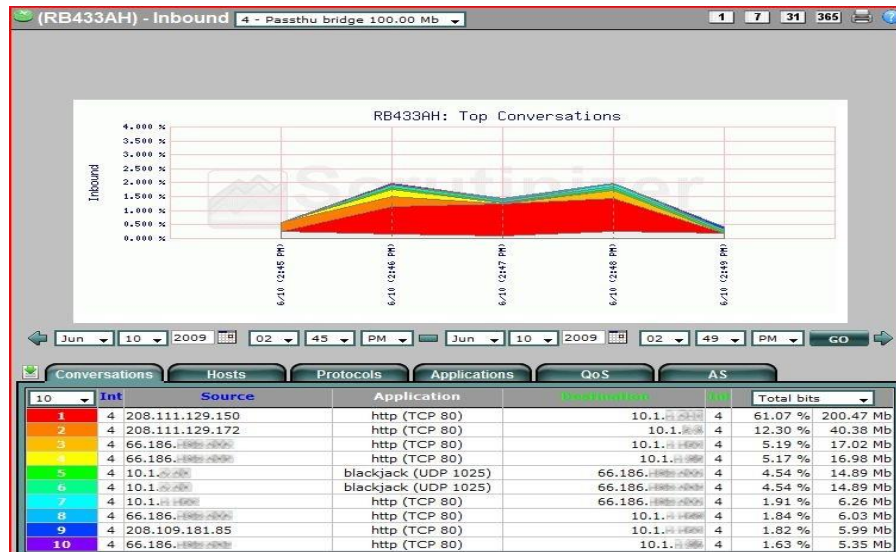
(RB433AH) - Inbound 4 - Passthu bridge 100.00 Mb

1 7 31 365

RB433AH: Top Conversations

Inbound

4.000 %
3.500 %
3.000 %
2.500 %
2.000 %
1.500 %
1.000 %
0.500 %
0.000 %

Scrutinizer

6/10 (2:45 PM)
6/10 (2:46 PM)
6/10 (2:47 PM)
6/10 (2:48 PM)
6/10 (2:49 PM)

Jun 10 2009 02 45 PM — Jun 10 2009 02 49 PM GO

Conversations Hosts Protocols Applications QoS AS

| 10 | Int | Source | Application | Destination | Int | Total bits | |
|---|---|---|---|---|---|---|---|
| 1 | 4 | 208.111.129.150 | http (TCP 80) | 10.1.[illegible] | 4 | 61.07 % | 200.47 Mb |
| 2 | 4 | 208.111.129.172 | http (TCP 80) | 10.1.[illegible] | 4 | 12.30 % | 40.38 Mb |
| 3 | 4 | 66.186.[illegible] | http (TCP 80) | 10.1.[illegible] | 4 | 5.19 % | 17.02 Mb |
| 4 | 4 | 66.186.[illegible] | http (TCP 80) | 10.1.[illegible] | 4 | 5.17 % | 16.98 Mb |
| 5 | 4 | 10.1.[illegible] | blackjack (UDP 1025) | 66.186.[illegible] | 4 | 4.54 % | 14.89 Mb |
| 6 | 4 | 10.1.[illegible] | blackjack (UDP 1025) | 66.186.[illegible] | 4 | 4.54 % | 14.89 Mb |
| 7 | 4 | 10.1.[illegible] | http (TCP 80) | 66.186.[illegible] | 4 | 1.91 % | 6.26 Mb |
| 8 | 4 | 66.186.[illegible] | http (TCP 80) | 10.1.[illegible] | 4 | 1.84 % | 6.03 Mb |
| 9 | 4 | 208.109.181.85 | http (TCP 80) | 10.1.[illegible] | 4 | 1.82 % | 5.99 Mb |
| 10 | 4 | 66.186.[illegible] | http (TCP 80) | 10.1.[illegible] | 4 | 1.63 % | 5.35 Mb |